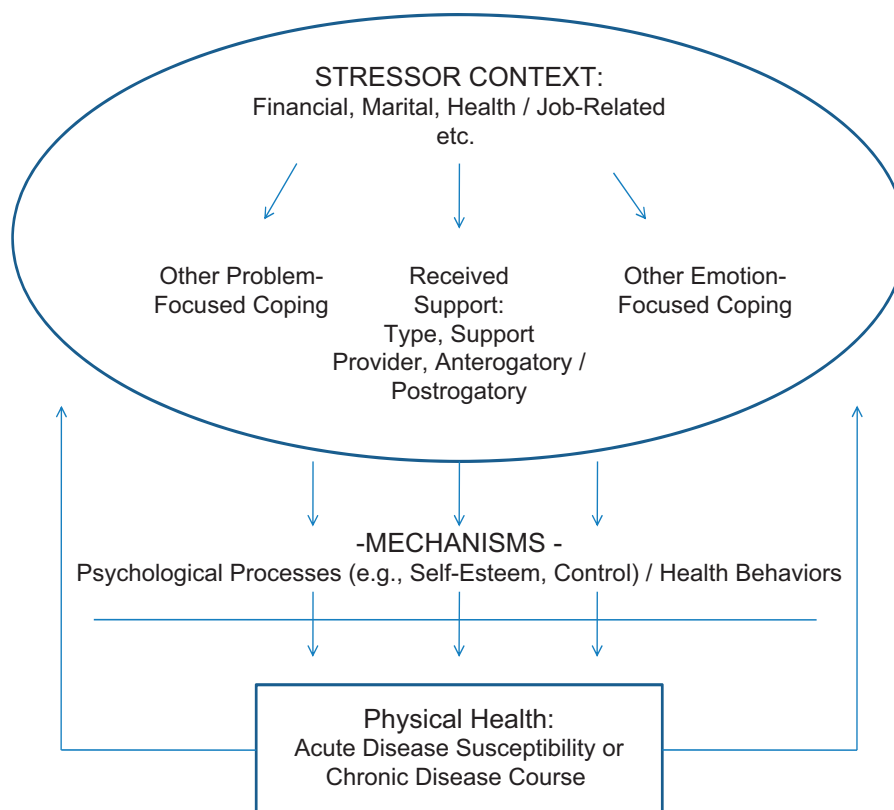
STRESSOR CONTEXT:
Financial, Marital, Health / Job-Related etc.

Other Problem-Focused Coping

Received Support:
Type, Support Provider, Anterogatory / Postrogatory

Other Emotion-Focused Coping

-MECHANISMS -
Psychological Processes (e.g., Self-Esteem, Control) / Health Behaviors

Physical Health:
Acute Disease Susceptibility or Chronic Disease Course